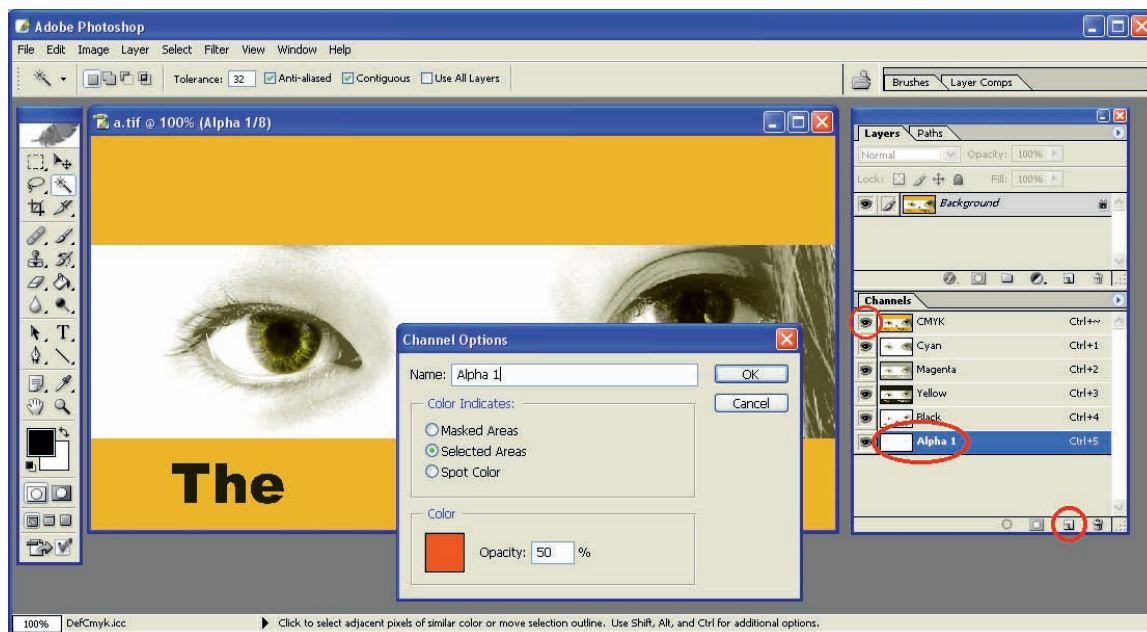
Adobe Photoshop

File Edit Image Layer Select Filter View Window Help

Tolerance: 32 Anti-aliased Contiguous Use All Layers

Brushes Layer Comps

a.tif @ 100% (Alpha 1/8)

The

Channel Options

Name: Alpha 1

OK

Cancel

Color Indicates:

Masked Areas

Selected Areas

Spot Color

Color

Opacity: 50 %

Layers Paths

Normal Opacity: 100%

Lock: Fill: 100%

Background

Channels

| | |
|---|---|
| CMYK | Ctrl+~ |
| Cyan | Ctrl+1 |
| Magenta | Ctrl+2 |
| Yellow | Ctrl+3 |
| Black | Ctrl+4 |
| Alpha 1 | Ctrl+5 |

100% DefCmyk.icc

Click to select adjacent pixels of similar color or move selection outline. Use Shift, Alt, and Ctrl for additional options.